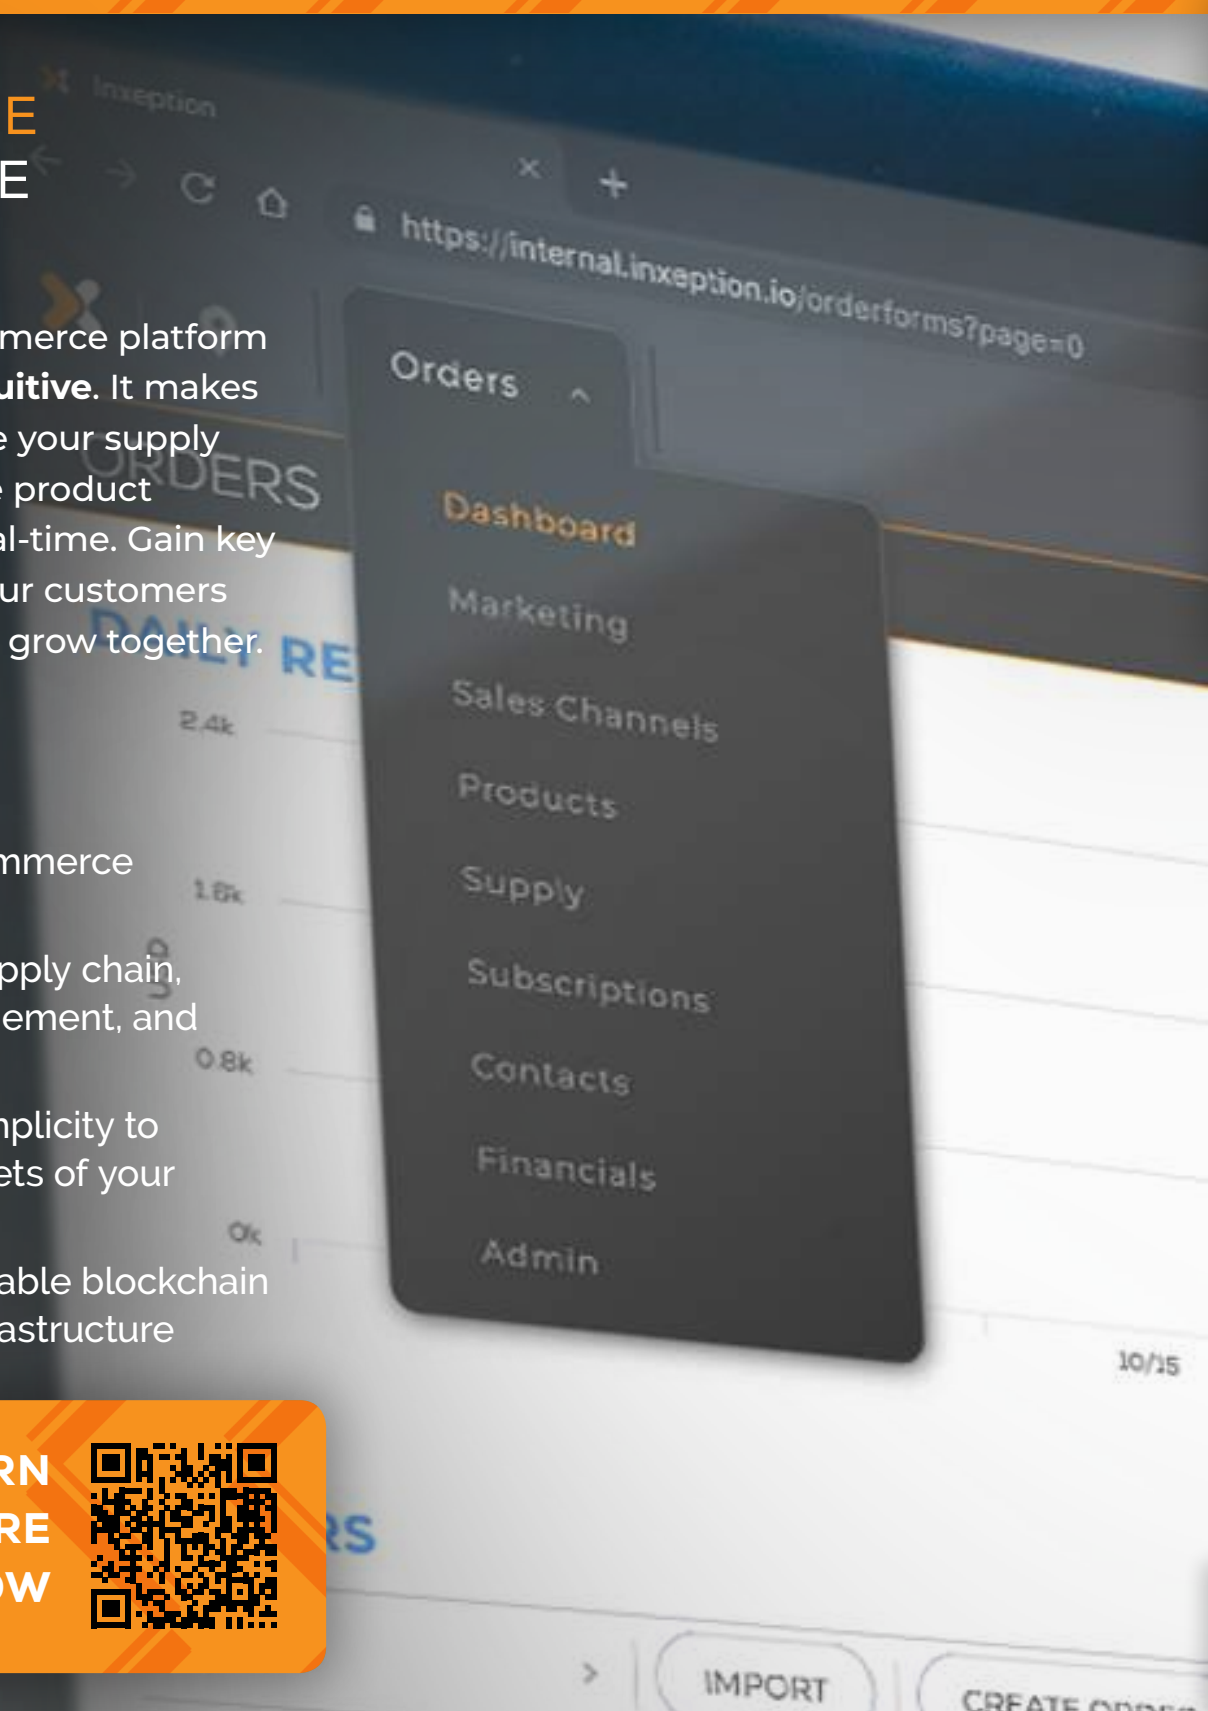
E
E

merce platform uitive. It makes your supply product al-time. Gain key ur customers grow together.

mmerce

pply chain, ement, and

nplicity to ets of your

able blockchain astructure

RN
RE
W

Inxeption

https://internal.inxeption.io/orderforms?page=0

Orders

ORDERS

Dashboard
Marketing
Sales Channels
Products
Supply
Subscriptions
Contacts
Financials
Admin

DAILY RE

2.4k
1.6k
0.8k
0k

10/15

RS

IMPORT
CREATE ORDER